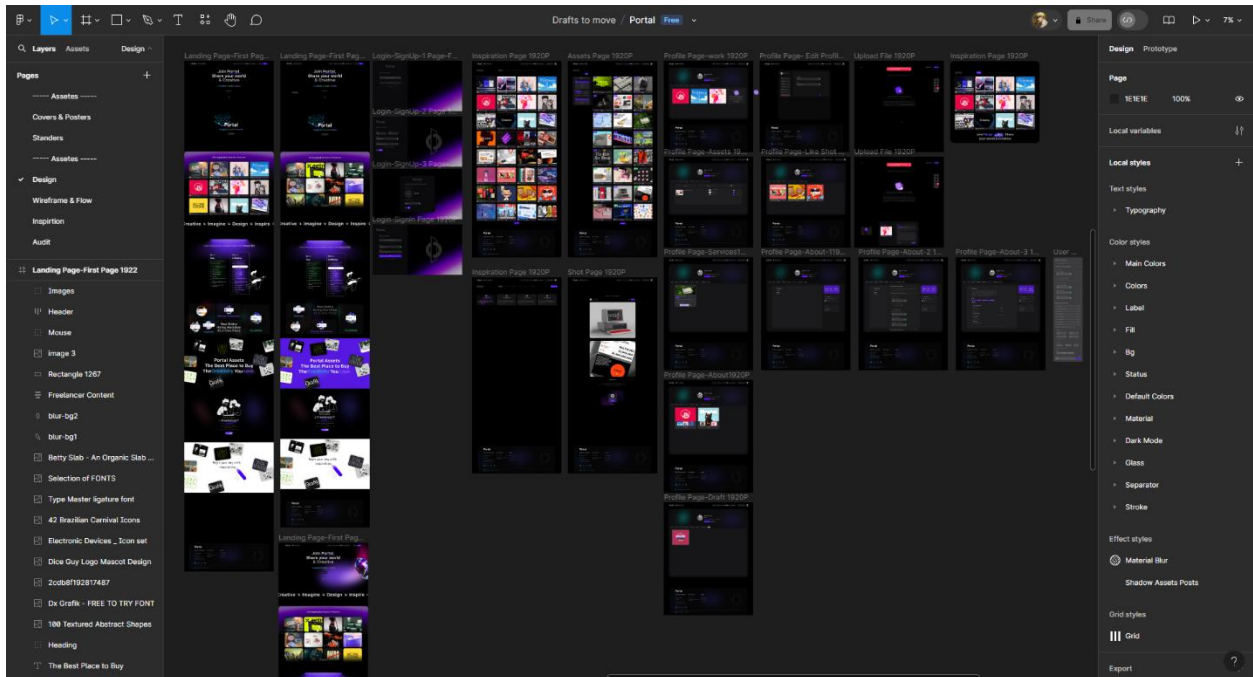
Drafts to move / Portal Free

Share

7%

Layers Assets Design

Pages +

----- Assetes -----

Covers & Posters

Standers

----- Assetes -----

Design

Wireframe & Flow

Inspirition

Audit

Landing Page-First Page 1922

Images

Header

Mouse

image 3

Rectangle 1267

Freelancer Content

blur-bg2

blur-bg1

Betty Slab - An Organic Slab ...

Selection of FONTS

Type Master ligature font

42 Brazilian Carnival Icons

Electronic Devices _ Icon set

Dice Guy Logo Mascot Design

2cdb8f192817487

Dx Grafik - FREE TO TRY FONT

100 Textured Abstract Shepes

Heading

The Best Place to Buy

Landing Page-First Pag...

Landing Page-First Pag...

Login-SignUp-1 Page-F...

Login-SignUp-2 Page

Login-SignUp-3 Page

Login-Signin Page 1920

Inspiration Page 1920P

Assets Page 1920P

Profile Page-work 1920P

Profile Page- Edit Profil...

Upload File 1920P

Inspiration Page 1920P

Profile Page-Assets 19...

Profile Page-Like Shot ...

Upload File 1920P

Profile Page-Services1...

Profile Page-About-119...

Profile Page-About-2 1...

Profile Page-About-3 1...

User ...

Inspiration Page 1920P

Shot Page 1920P

Profile Page-About1920P

Profile Page-Draft 1920P

Landing Page-First Pag...

Join Portal. Share your world & Creative

Portal

Creative • Imagine • Design • Inspire •

Portal Assets The Best Place to Buy The Creativity You Love

Design Prototype

Page

1E1E1E 100%

Local variables

Local styles +

Text styles

Typography

Color styles

Main Colors

Colors

Label

Fill

Bg

Status

Default Colors

Material

Dark Mode

Glass

Separator

Stroke

Effect styles

Material Blur

Shadow Assets Posts

Grid styles

Grid

Export

?